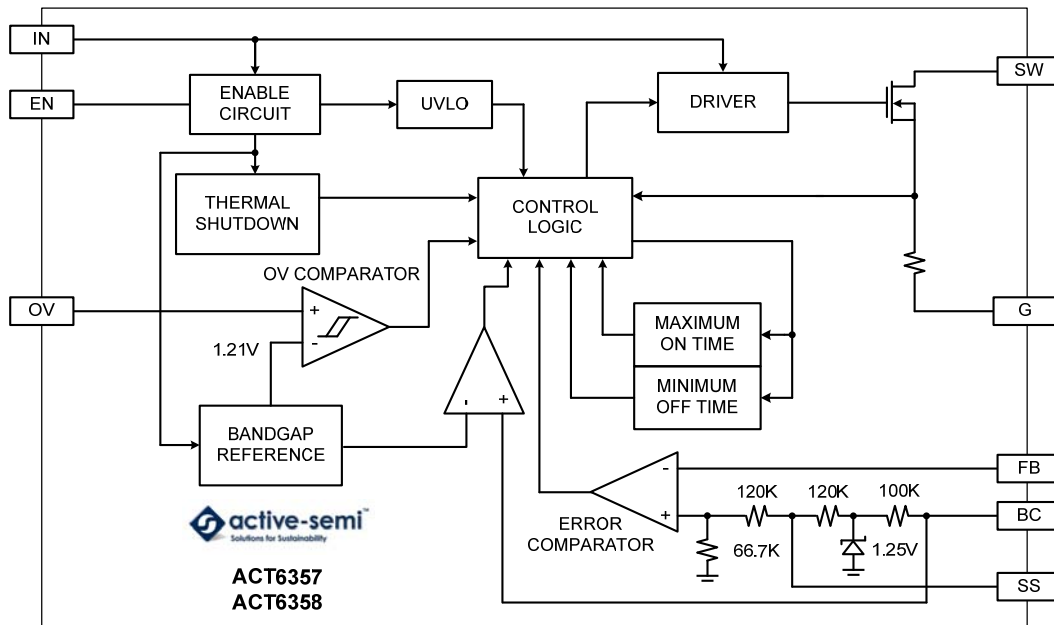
IN

EN

ENABLE CIRCUIT

UVLO

DRIVER

SW

THERMAL SHUTDOWN

CONTROL LOGIC

OV COMPARATOR

OV

+

-

1.21V

MAXIMUM ON TIME

G

MINIMUM OFF TIME

-

+

BANDGAP REFERENCE

FB

-

+

120K

120K

100K

BC

ERROR COMPARATOR

66.7K

1.25V

SS

active-semi™
Solutions for Sustainability

ACT6357
ACT6358